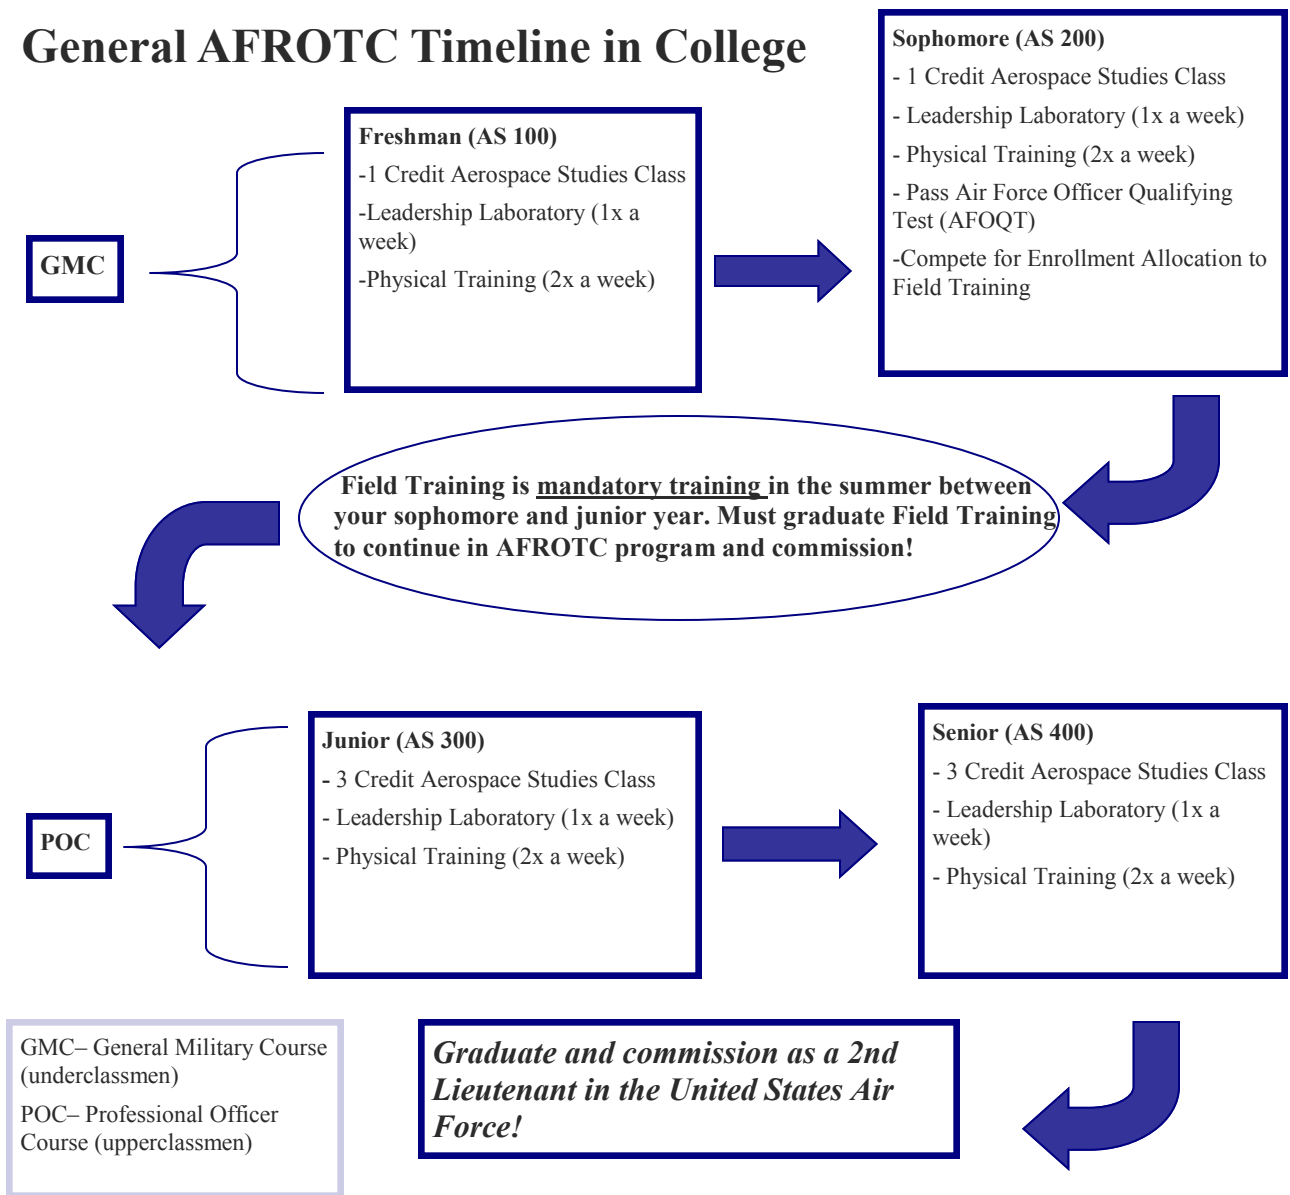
General AFROTC Timeline in College

GMC

Freshman (AS 100)

-1 Credit Aerospace Studies Class

-Leadership Laboratory (1x a week)

-Physical Training (2x a week)

Sophomore (AS 200)

- 1 Credit Aerospace Studies Class

- Leadership Laboratory (1x a week)

- Physical Training (2x a week)

- Pass Air Force Officer Qualifying Test (AFOQT)

-Compete for Enrollment Allocation to Field Training

Field Training is mandatory training in the summer between your sophomore and junior year. Must graduate Field Training to continue in AFROTC program and commission!

POC

Junior (AS 300)

- 3 Credit Aerospace Studies Class

- Leadership Laboratory (1x a week)

- Physical Training (2x a week)

Senior (AS 400)

- 3 Credit Aerospace Studies Class

- Leadership Laboratory (1x a week)

- Physical Training (2x a week)

GMC– General Military Course (underclassmen)

POC– Professional Officer Course (upperclassmen)

Graduate and commission as a 2nd Lieutenant in the United States Air Force!